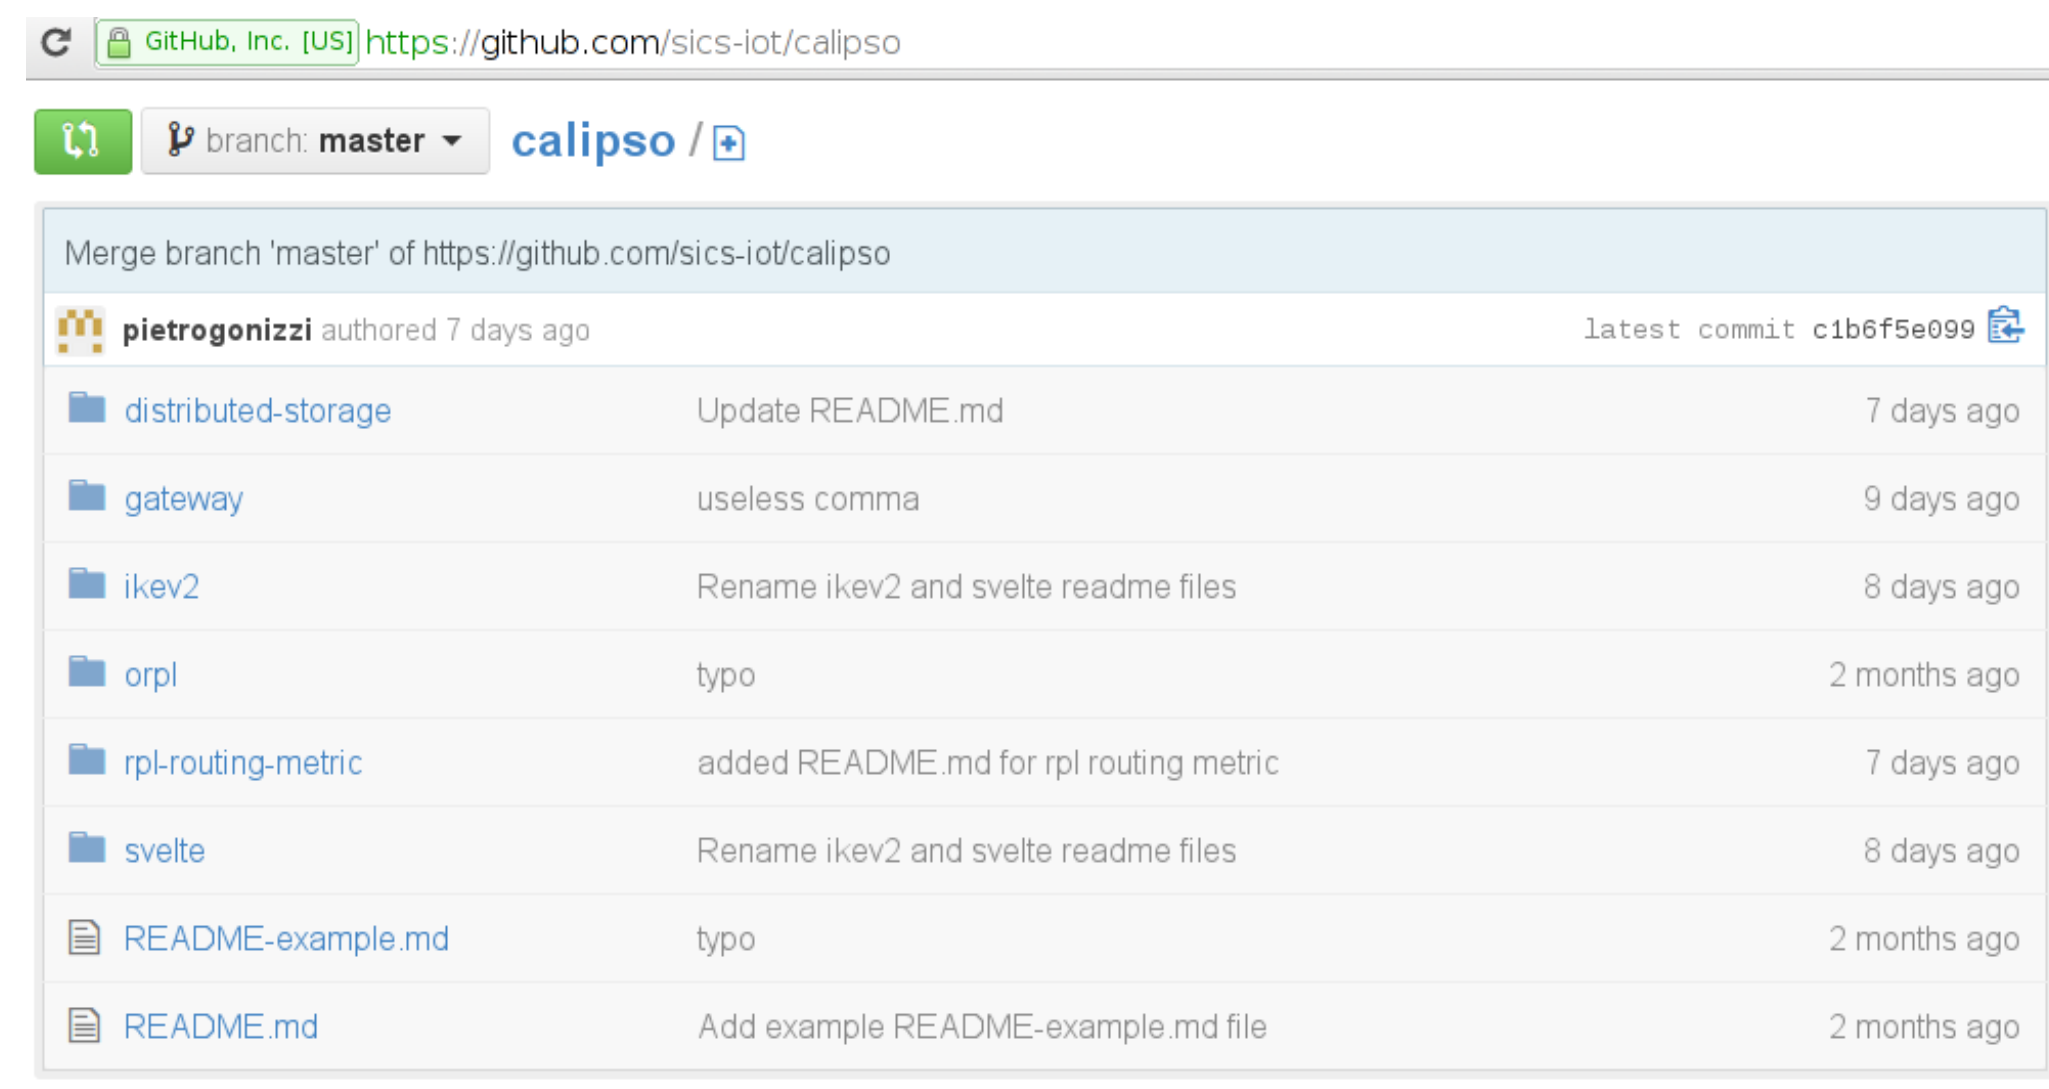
GitHub, Inc. [US] https://github.com/sics-iot/calipso

branch: master

calipso /

Merge branch 'master' of https://github.com/sics-iot/calipso

pietrogonizzi authored 7 days ago latest commit c1b6f5e099

| | | |
|---|---|---|
| distributed-storage | Update README.md | 7 days ago |
| gateway | useless comma | 9 days ago |
| ikev2 | Rename ikev2 and svelte readme files | 8 days ago |
| orpl | typo | 2 months ago |
| rpl-routing-metric | added README.md for rpl routing metric | 7 days ago |
| svelte | Rename ikev2 and svelte readme files | 8 days ago |
| README-example.md | typo | 2 months ago |
| README.md | Add example README-example.md file | 2 months ago |